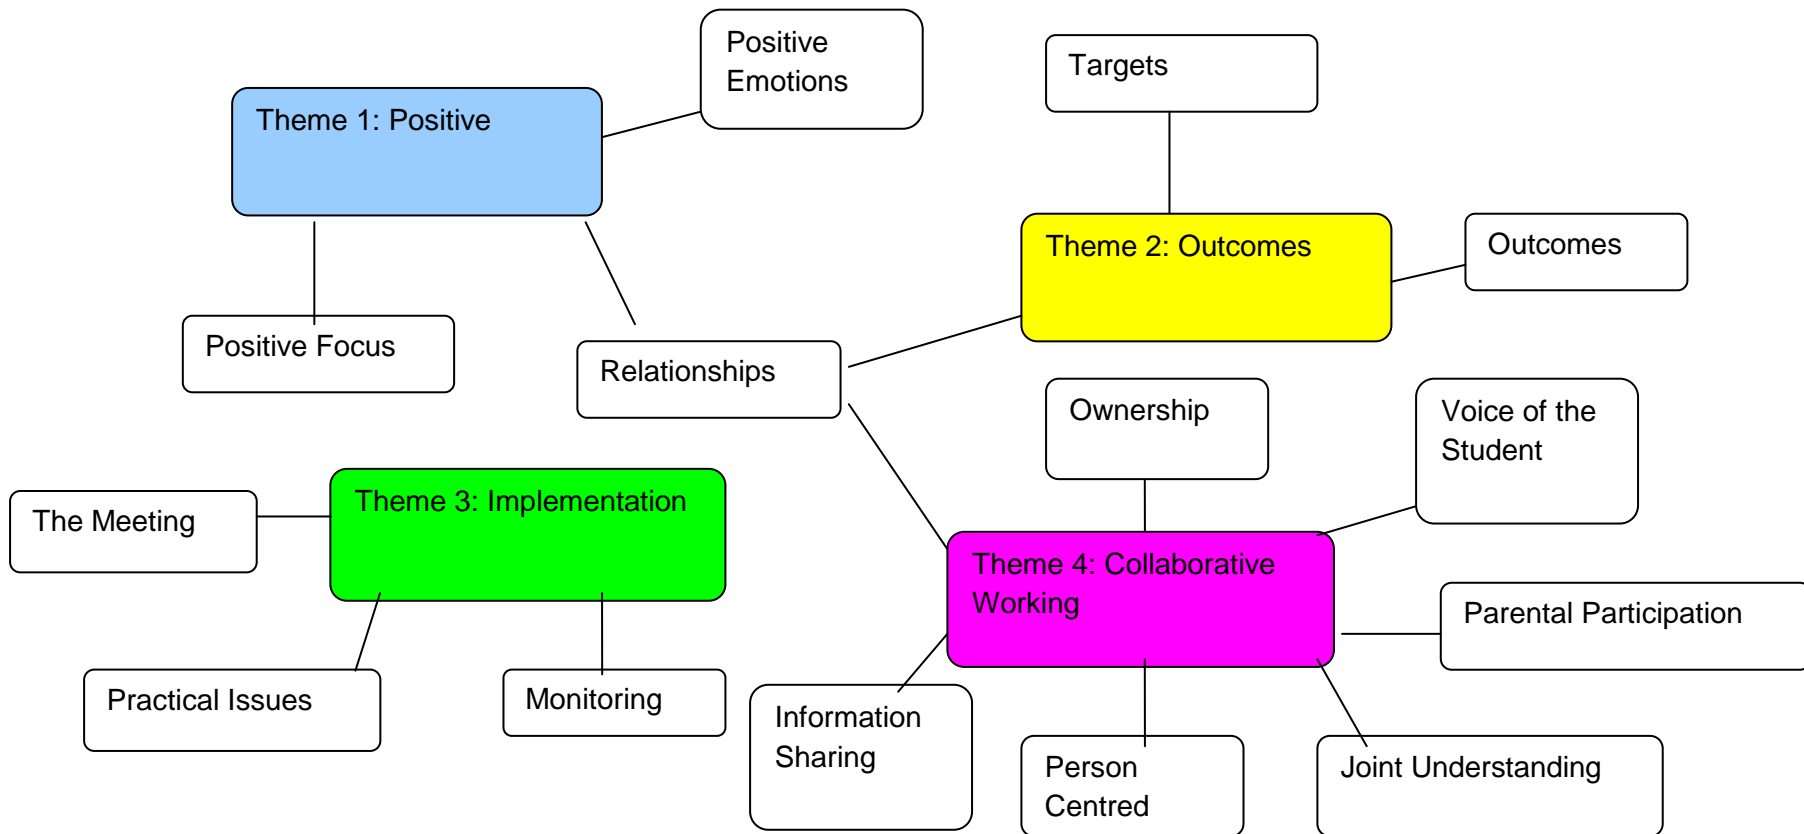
Positive Emotions

Targets

Theme 1: Positive

Theme 2: Outcomes

Outcomes

Positive Focus

Relationships

Ownership

Voice of the Student

The Meeting

Theme 3: Implementation

Theme 4: Collaborative Working

Parental Participation

Practical Issues

Monitoring

Information Sharing

Person Centred

Joint Understanding